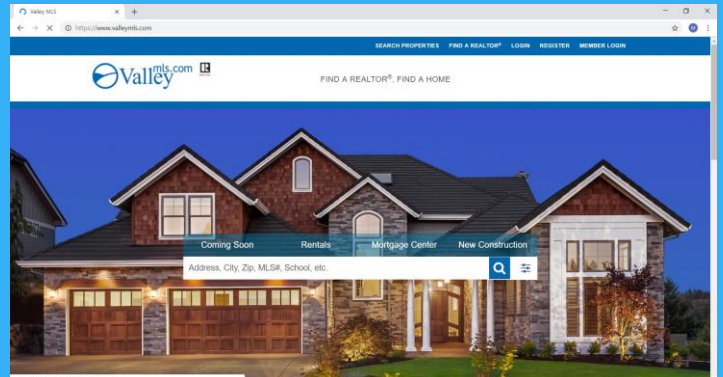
Valley MLS

https://www.valleymls.com

SEARCH PROPERTIES FIND A REALTOR® LOGIN REGISTER MEMBER LOGIN

Valley mls.com

FIND A REALTOR®. FIND A HOME

Coming Soon Rentals Mortgage Center New Construction

Address, City, Zip, MLS#, School, etc.